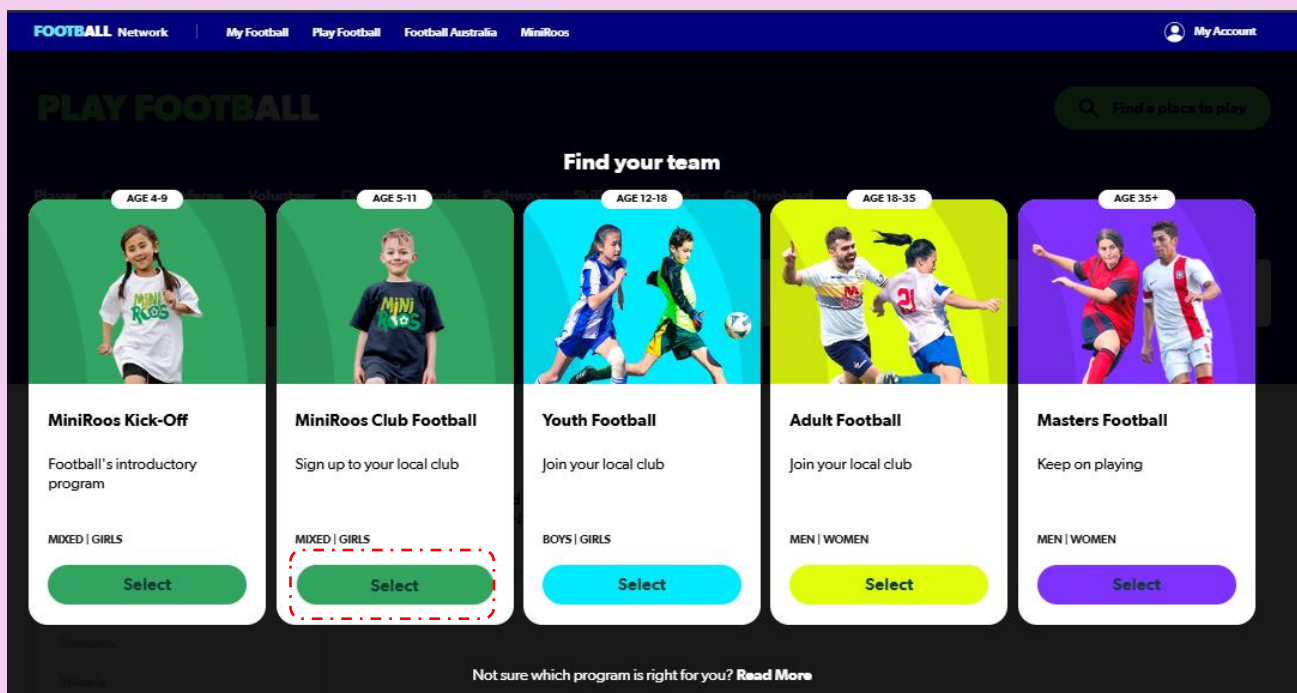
FOOTBALL Network | My Football Play Football Football Australia MiniRoos

My Account

PLAY FOOTBALL

Find a place to play

Find your team

AGE 4-9

MiniRoos Kick-Off

Football's introductory program

MIXED | GIRLS

Select

AGE 5-11

MiniRoos Club Football

Sign up to your local club

MIXED | GIRLS

Select

AGE 12-18

Youth Football

Join your local club

BOYS | GIRLS

Select

AGE 18-35

Adult Football

Join your local club

MEN | WOMEN

Select

AGE 35+

Masters Football

Keep on playing

MEN | WOMEN

Select

Not sure which program is right for you? Read More